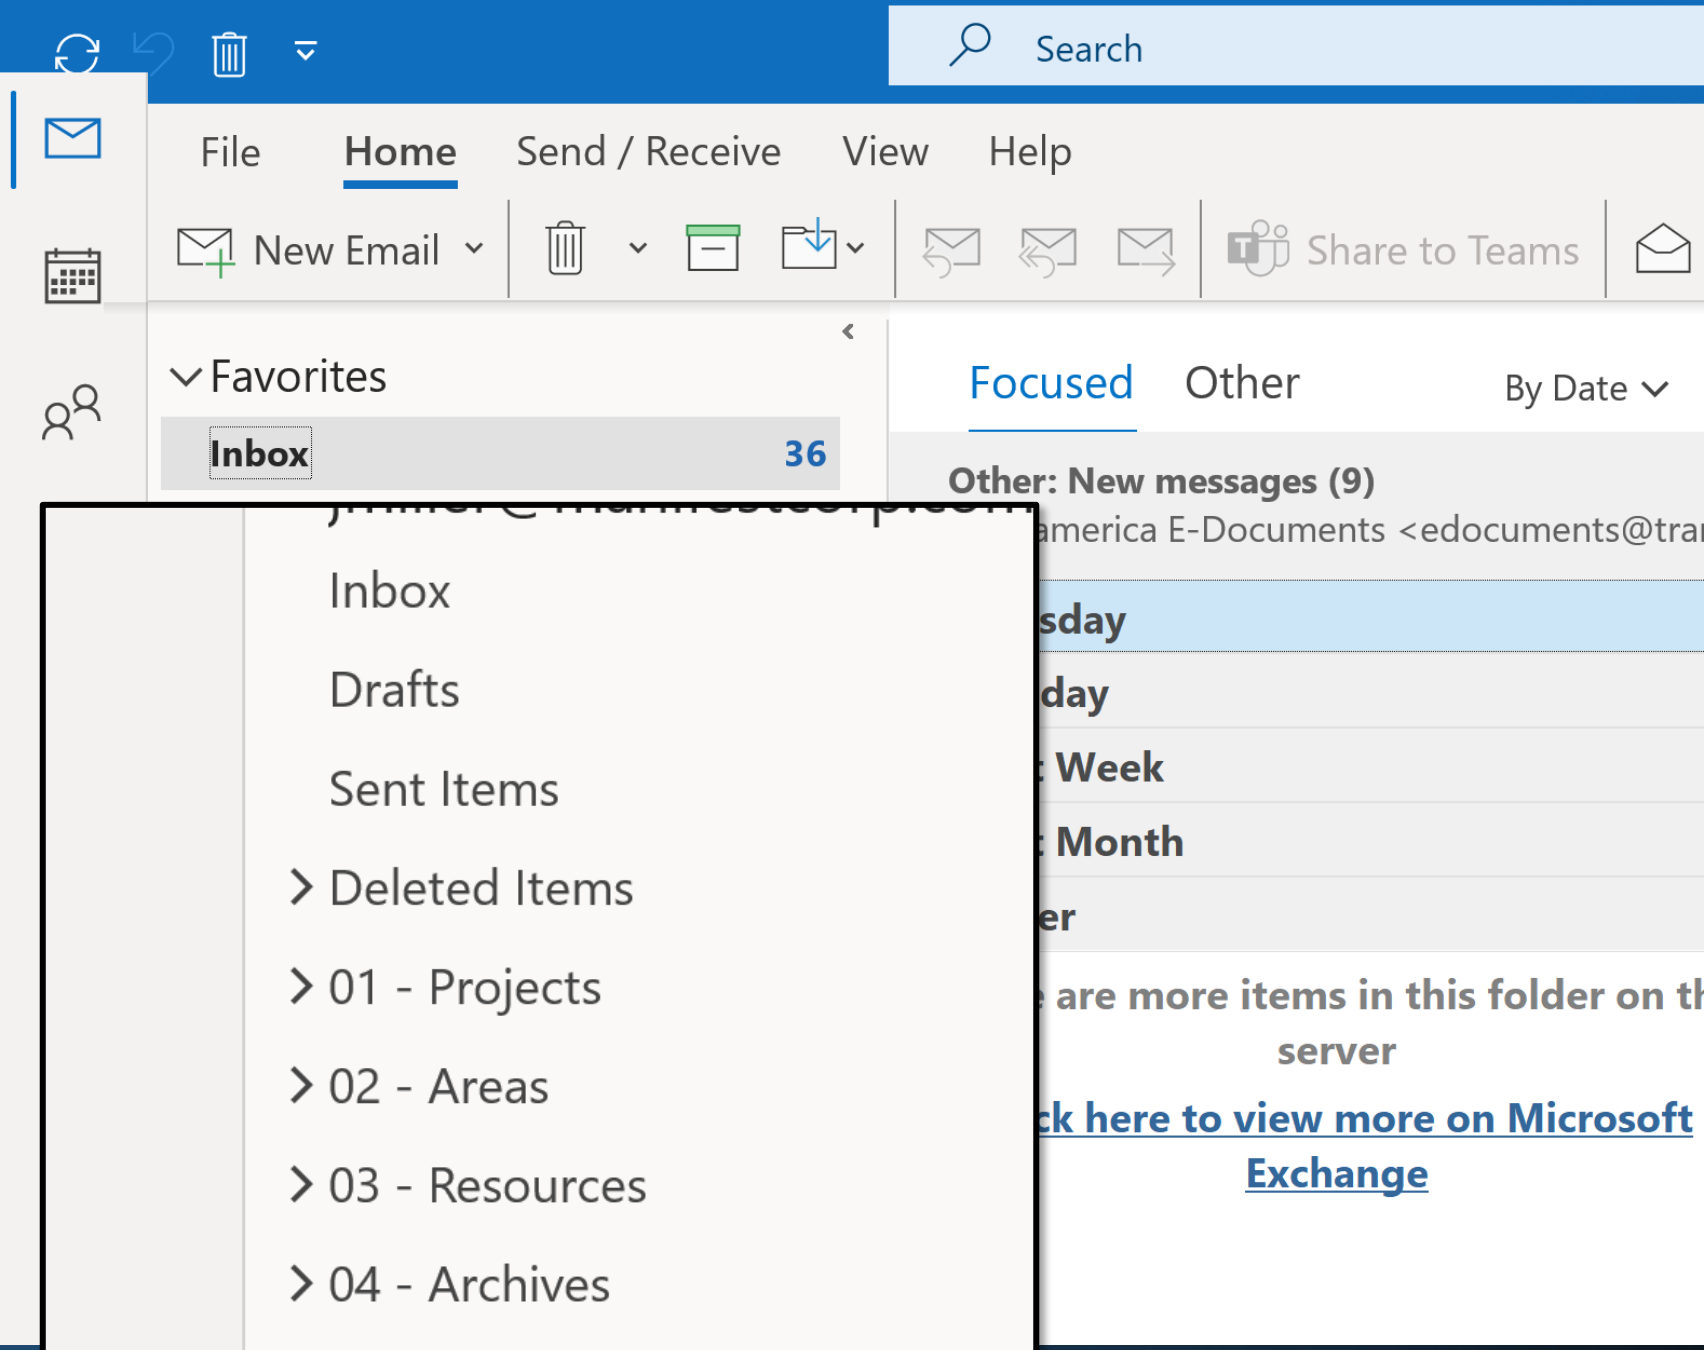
Search

File Home Send / Receive View Help

New Email

Share to Teams

Favorites

Inbox 36

Focused Other By Date

Other: New messages (9)

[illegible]america E-Documents <edocuments@tra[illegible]

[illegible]

Inbox

Drafts

Sent Items

Deleted Items

01 - Projects

02 - Areas

03 - Resources

04 - Archives

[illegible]sday

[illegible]day

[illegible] Week

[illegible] Month

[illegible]er

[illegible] are more items in this folder on th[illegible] server

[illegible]ck here to view more on Microsoft Exchange